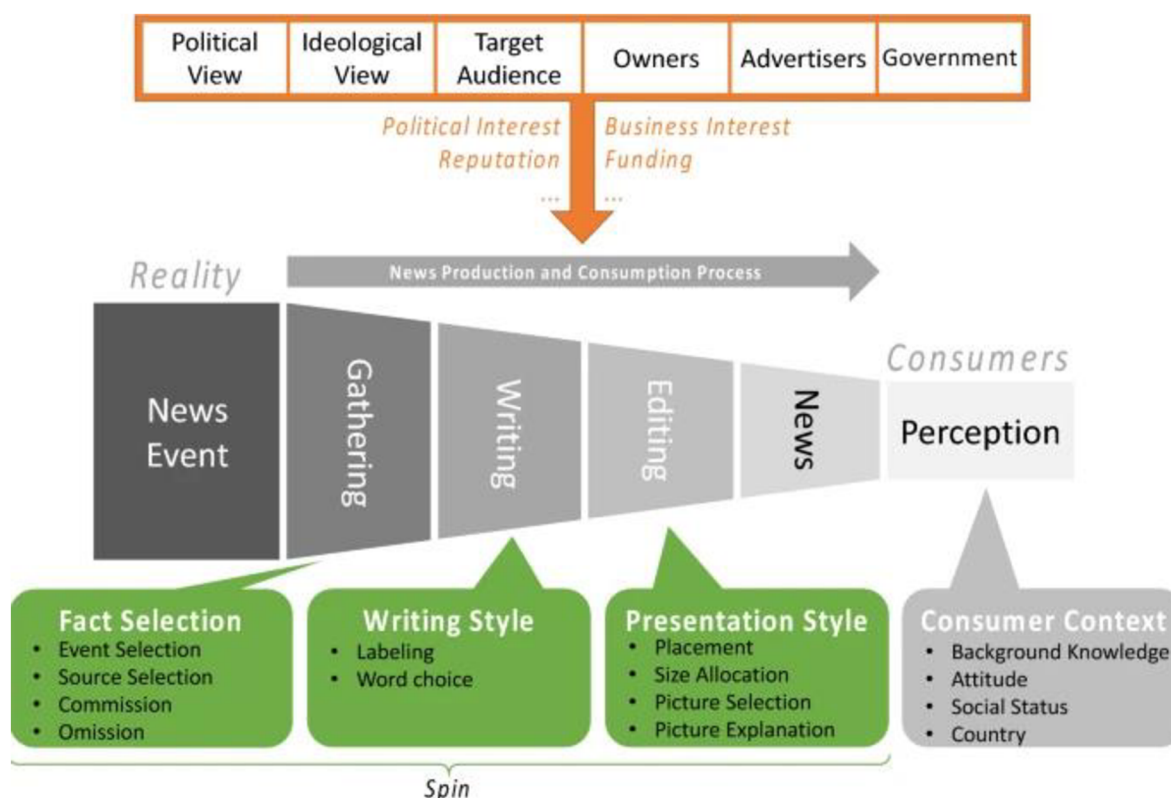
| Political View | Ideological View | Target Audience | Owners | Advertisers | Government |
|---|---|---|---|---|---|

Political Interest
Reputation
...

Business Interest
Funding
...

Reality

News Production and Consumption Process

News Event

Gathering

Writing

Editing

News

Consumers

Perception

Fact Selection
• Event Selection
• Source Selection
• Commission
• Omission

Writing Style
• Labeling
• Word choice

Presentation Style
• Placement
• Size Allocation
• Picture Selection
• Picture Explanation

Consumer Context
• Background Knowledge
• Attitude
• Social Status
• Country

Spin